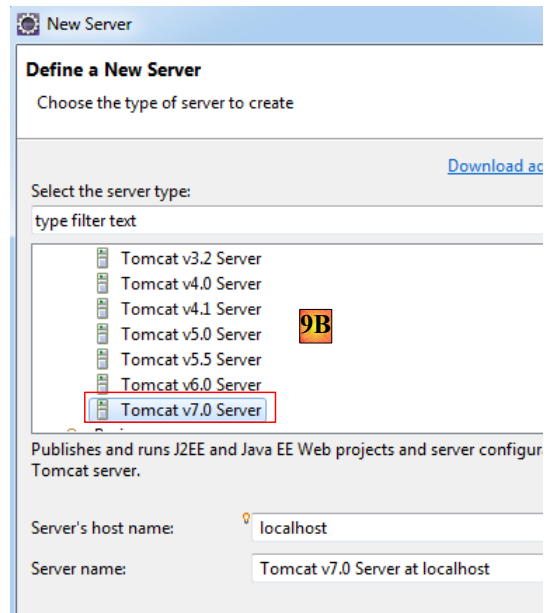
New Server

Define a New Server

Choose the type of server to create

Download ac

Select the server type:

type filter text

Tomcat v3.2 Server
Tomcat v4.0 Server
Tomcat v4.1 Server
Tomcat v5.0 Server
Tomcat v5.5 Server
Tomcat v6.0 Server
Tomcat v7.0 Server

9B

Publishes and runs J2EE and Java EE Web projects and server configura Tomcat server.

Server's host name: localhost

Server name: Tomcat v7.0 Server at localhost